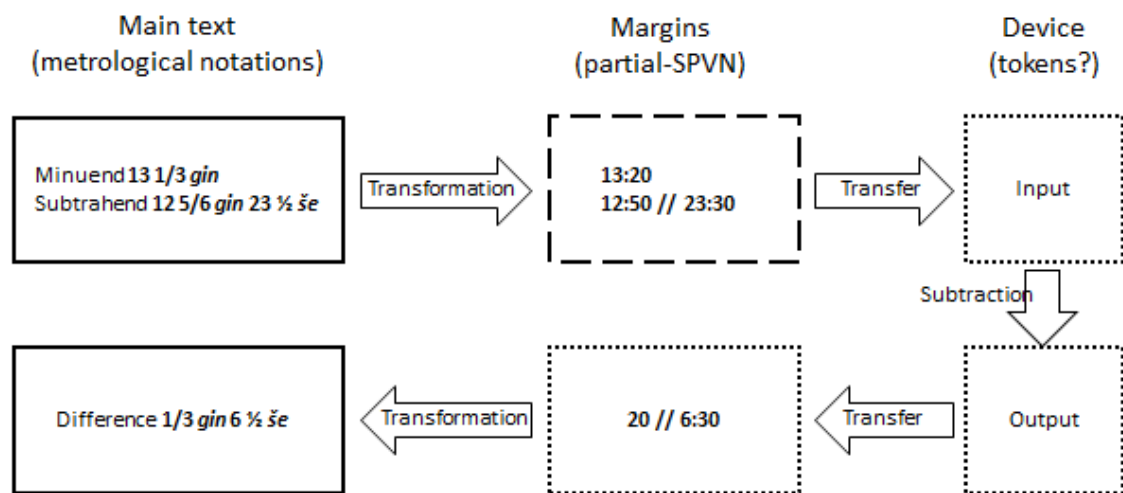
Main text
(metrological notations)

Margins
(partial-SPVN)

Device
(tokens?)

Minuend **13 1/3 *gin***
Subtrahend **12 5/6 *gin* 23 ½ *še***

Transformation

**13:20**
**12:50 // 23:30**

Transfer

Input

Subtraction

Difference **1/3 *gin* 6 ½ *še***

Transformation

**20 // 6:30**

Transfer

Output